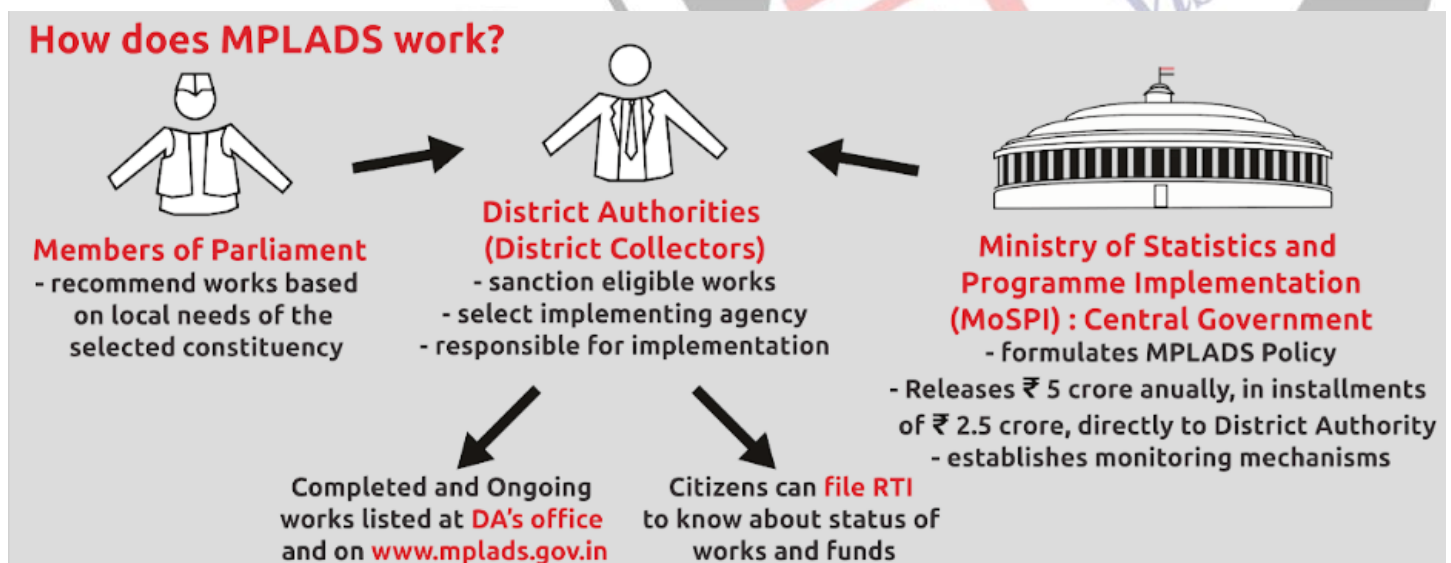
How does MPLADS work?

Members of Parliament
- recommend works based on local needs of the selected constituency

District Authorities
(District Collectors)
- sanction eligible works
- select implementing agency
- responsible for implementation

Ministry of Statistics and Programme Implementation (MoSPI) : Central Government
- formulates MPLADS Policy
- Releases ₹ 5 crore anually, in installments of ₹ 2.5 crore, directly to District Authority
- establishes monitoring mechanisms

Completed and Ongoing works listed at DA's office and on www.mplads.gov.in

Citizens can file RTI to know about status of works and funds